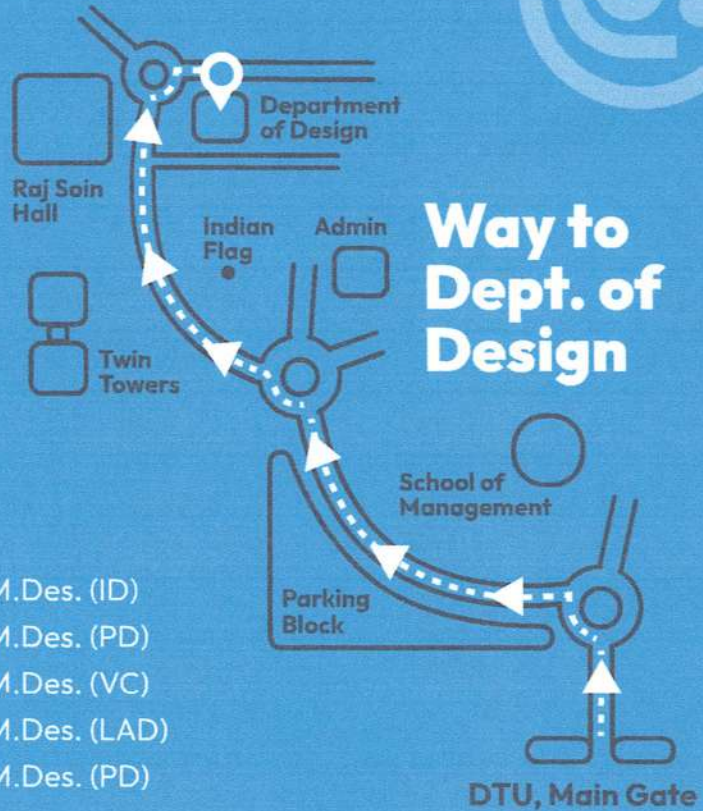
Department of Design

Raj Soin Hall

Indian Flag

Admin

Way to Dept. of Design

Twin Towers

School of Management

Parking Block

DTU, Main Gate

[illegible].Des. (ID)
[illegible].Des. (PD)
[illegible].Des. (VC)
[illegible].Des. (LAD)
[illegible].Des. (PD)